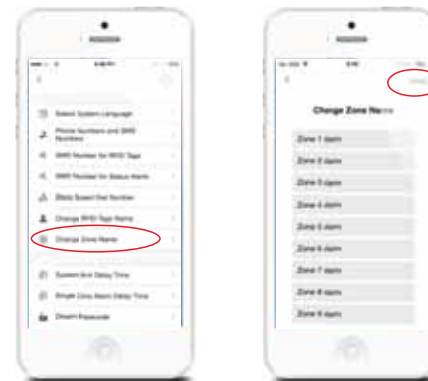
Select System Language

Phone Numbers and SMS Numbers

SMS Number for RFID Tags

SMS Number for Status Alarm

Stay Speed Dial Number

Change RFID Tags Name

Change Zone Name

System Exit Delay Time

Single Zone Alarm Delay Time

Disarm Passcode

Change Zone Na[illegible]

Zone 1 alarm

Zone 2 alarm

Zone 3 alarm

Zone 4 alarm

Zone 5 alarm

Zone 6 alarm

Zone 7 alarm

Zone 8 alarm

Zone 9 alarm